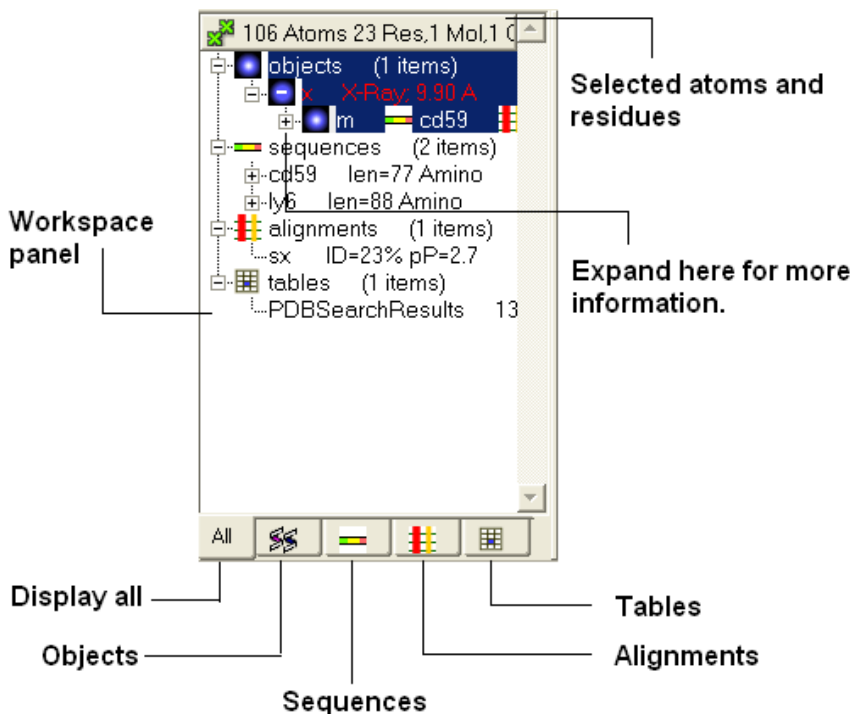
106 Atoms 23 Res,1 Mol,1 O

objects (1 items)
x X-Ray: 9.90 A
m cd59
sequences (2 items)
cd59 len=77 Amino
ly6 len=88 Amino
alignments (1 items)
sx ID=23% pP=2.7
tables (1 items)
PDBSearchResults 13

All

Selected atoms and residues

Workspace panel

Expand here for more information.

Display all

Objects

Sequences

Alignments

Tables